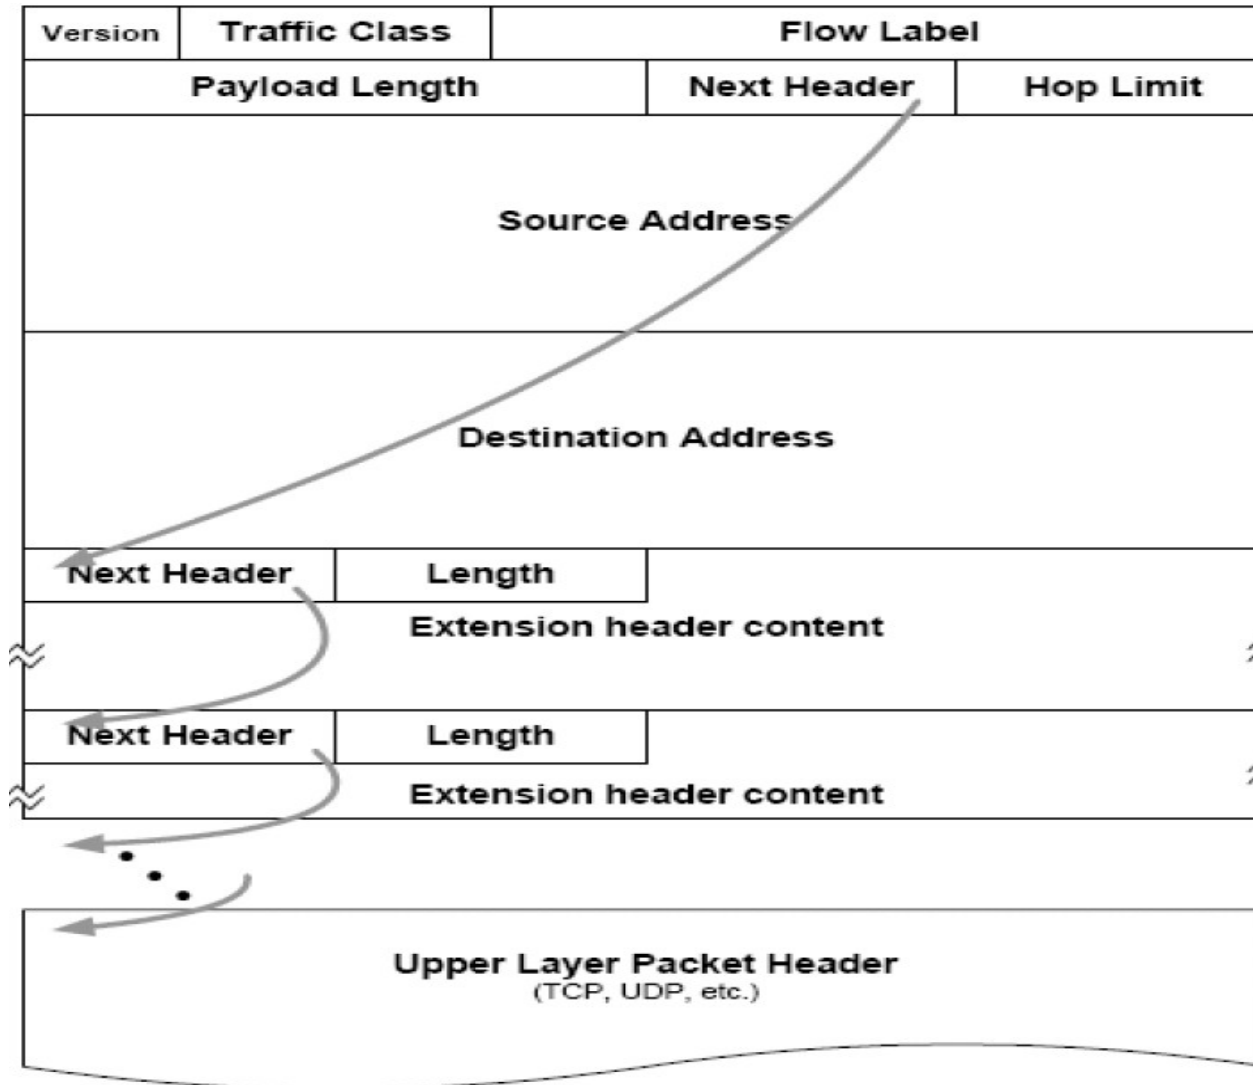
Version
Traffic Class
Flow Label
Payload Length
Next Header
Hop Limit
Source Address
Destination Address
Next Header
Length
Extension header content
Next Header
Length
Extension header content
Upper Layer Packet Header
(TCP, UDP, etc.)